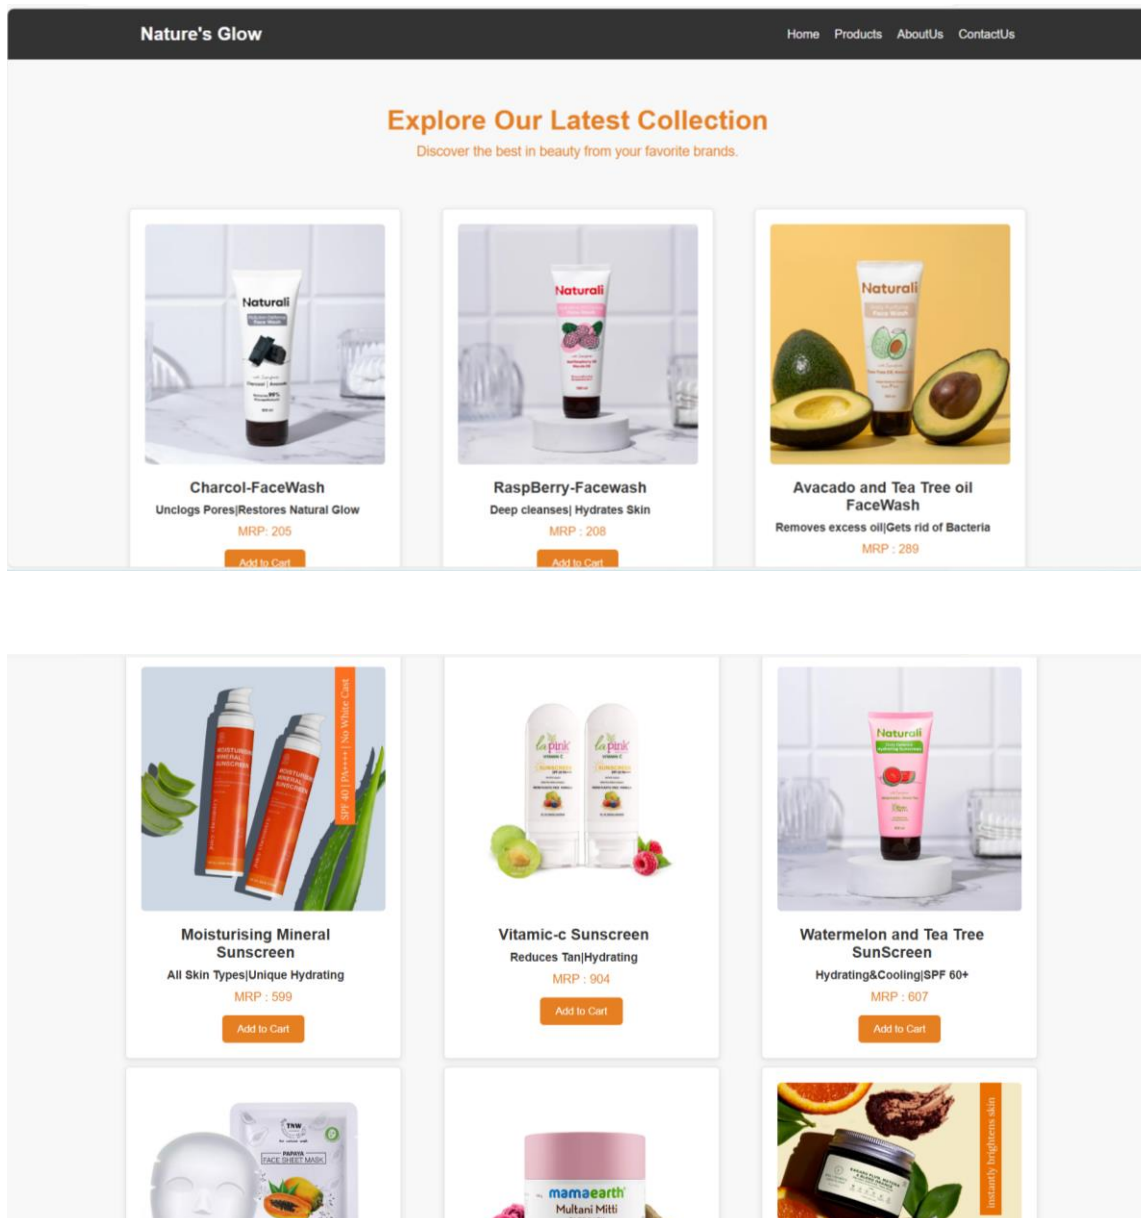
Nature's Glow

Home Products AboutUs ContactUs

Explore Our Latest Collection

Discover the best in beauty from your favorite brands.

Naturali

Charcol-FaceWash

Unclogs Pores|Restores Natural Glow

MRP: 205

Add to Cart

Naturali

RaspBerry-Facewash

Deep cleanses| Hydrates Skin

MRP : 208

Add to Cart

Naturali

Avacado and Tea Tree oil FaceWash

Removes excess oil|Gets rid of Bacteria

MRP : 289

SPF 40 | PA++++ | No White Cast

Moisturising Mineral Sunscreen

All Skin Types|Unique Hydrating

MRP : 599

Add to Cart

la pink

la pink

Vitamic-c Sunscreen

Reduces Tan|Hydrating

MRP : 904

Add to Cart

Naturali

Watermelon and Tea Tree SunScreen

Hydrating&Cooling|SPF 60+

MRP : 607

Add to Cart

TNW

PAPAYA FACE SHEET MASK

mamaearth

Multani Mitti

instantly brightens skin